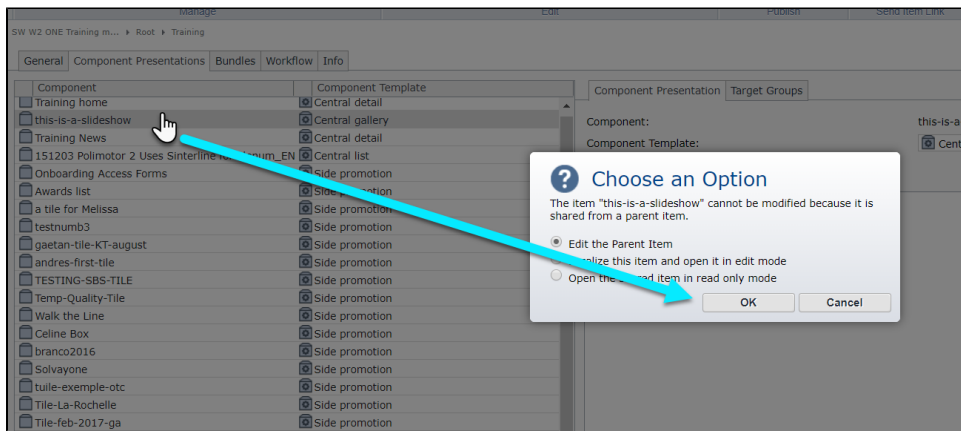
Manage | Edit | Publish | Send Item Link

SW W2 ONE Training m... ▸ Root ▸ Training

General | Component Presentations | Bundles | Workflow | Info

| Component | Component Template |
|---|---|
| Training home | Central detail |
| this-is-a-slideshow | Central gallery |
| Training News | Central detail |
| 151203 Polimotor 2 Uses Sinterline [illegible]um_EN | Central list |
| Onboarding Access Forms | Side promotion |
| Awards list | Side promotion |
| a tile for Melissa | Side promotion |
| testnumb3 | Side promotion |
| gaetan-tile-KT-august | Side promotion |
| andres-first-tile | Side promotion |
| TESTING-SBS-TILE | Side promotion |
| Temp-Quality-Tile | Side promotion |
| Walk the Line | Side promotion |
| Celine Box | Side promotion |
| branco2016 | Side promotion |
| Solvayone | Side promotion |
| tuile-exemple-otc | Side promotion |
| Tile-La-Rochelle | Side promotion |
| Tile-feb-2017-ga | Side promotion |

Component Presentation | Target Groups

Component: this-is-a-
Component Template: Cent

Choose an Option

The item "this-is-a-slideshow" cannot be modified because it is shared from a parent item.

Edit the Parent Item
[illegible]alize this item and open it in edit mode
Open the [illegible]d item in read only mode

OK | Cancel